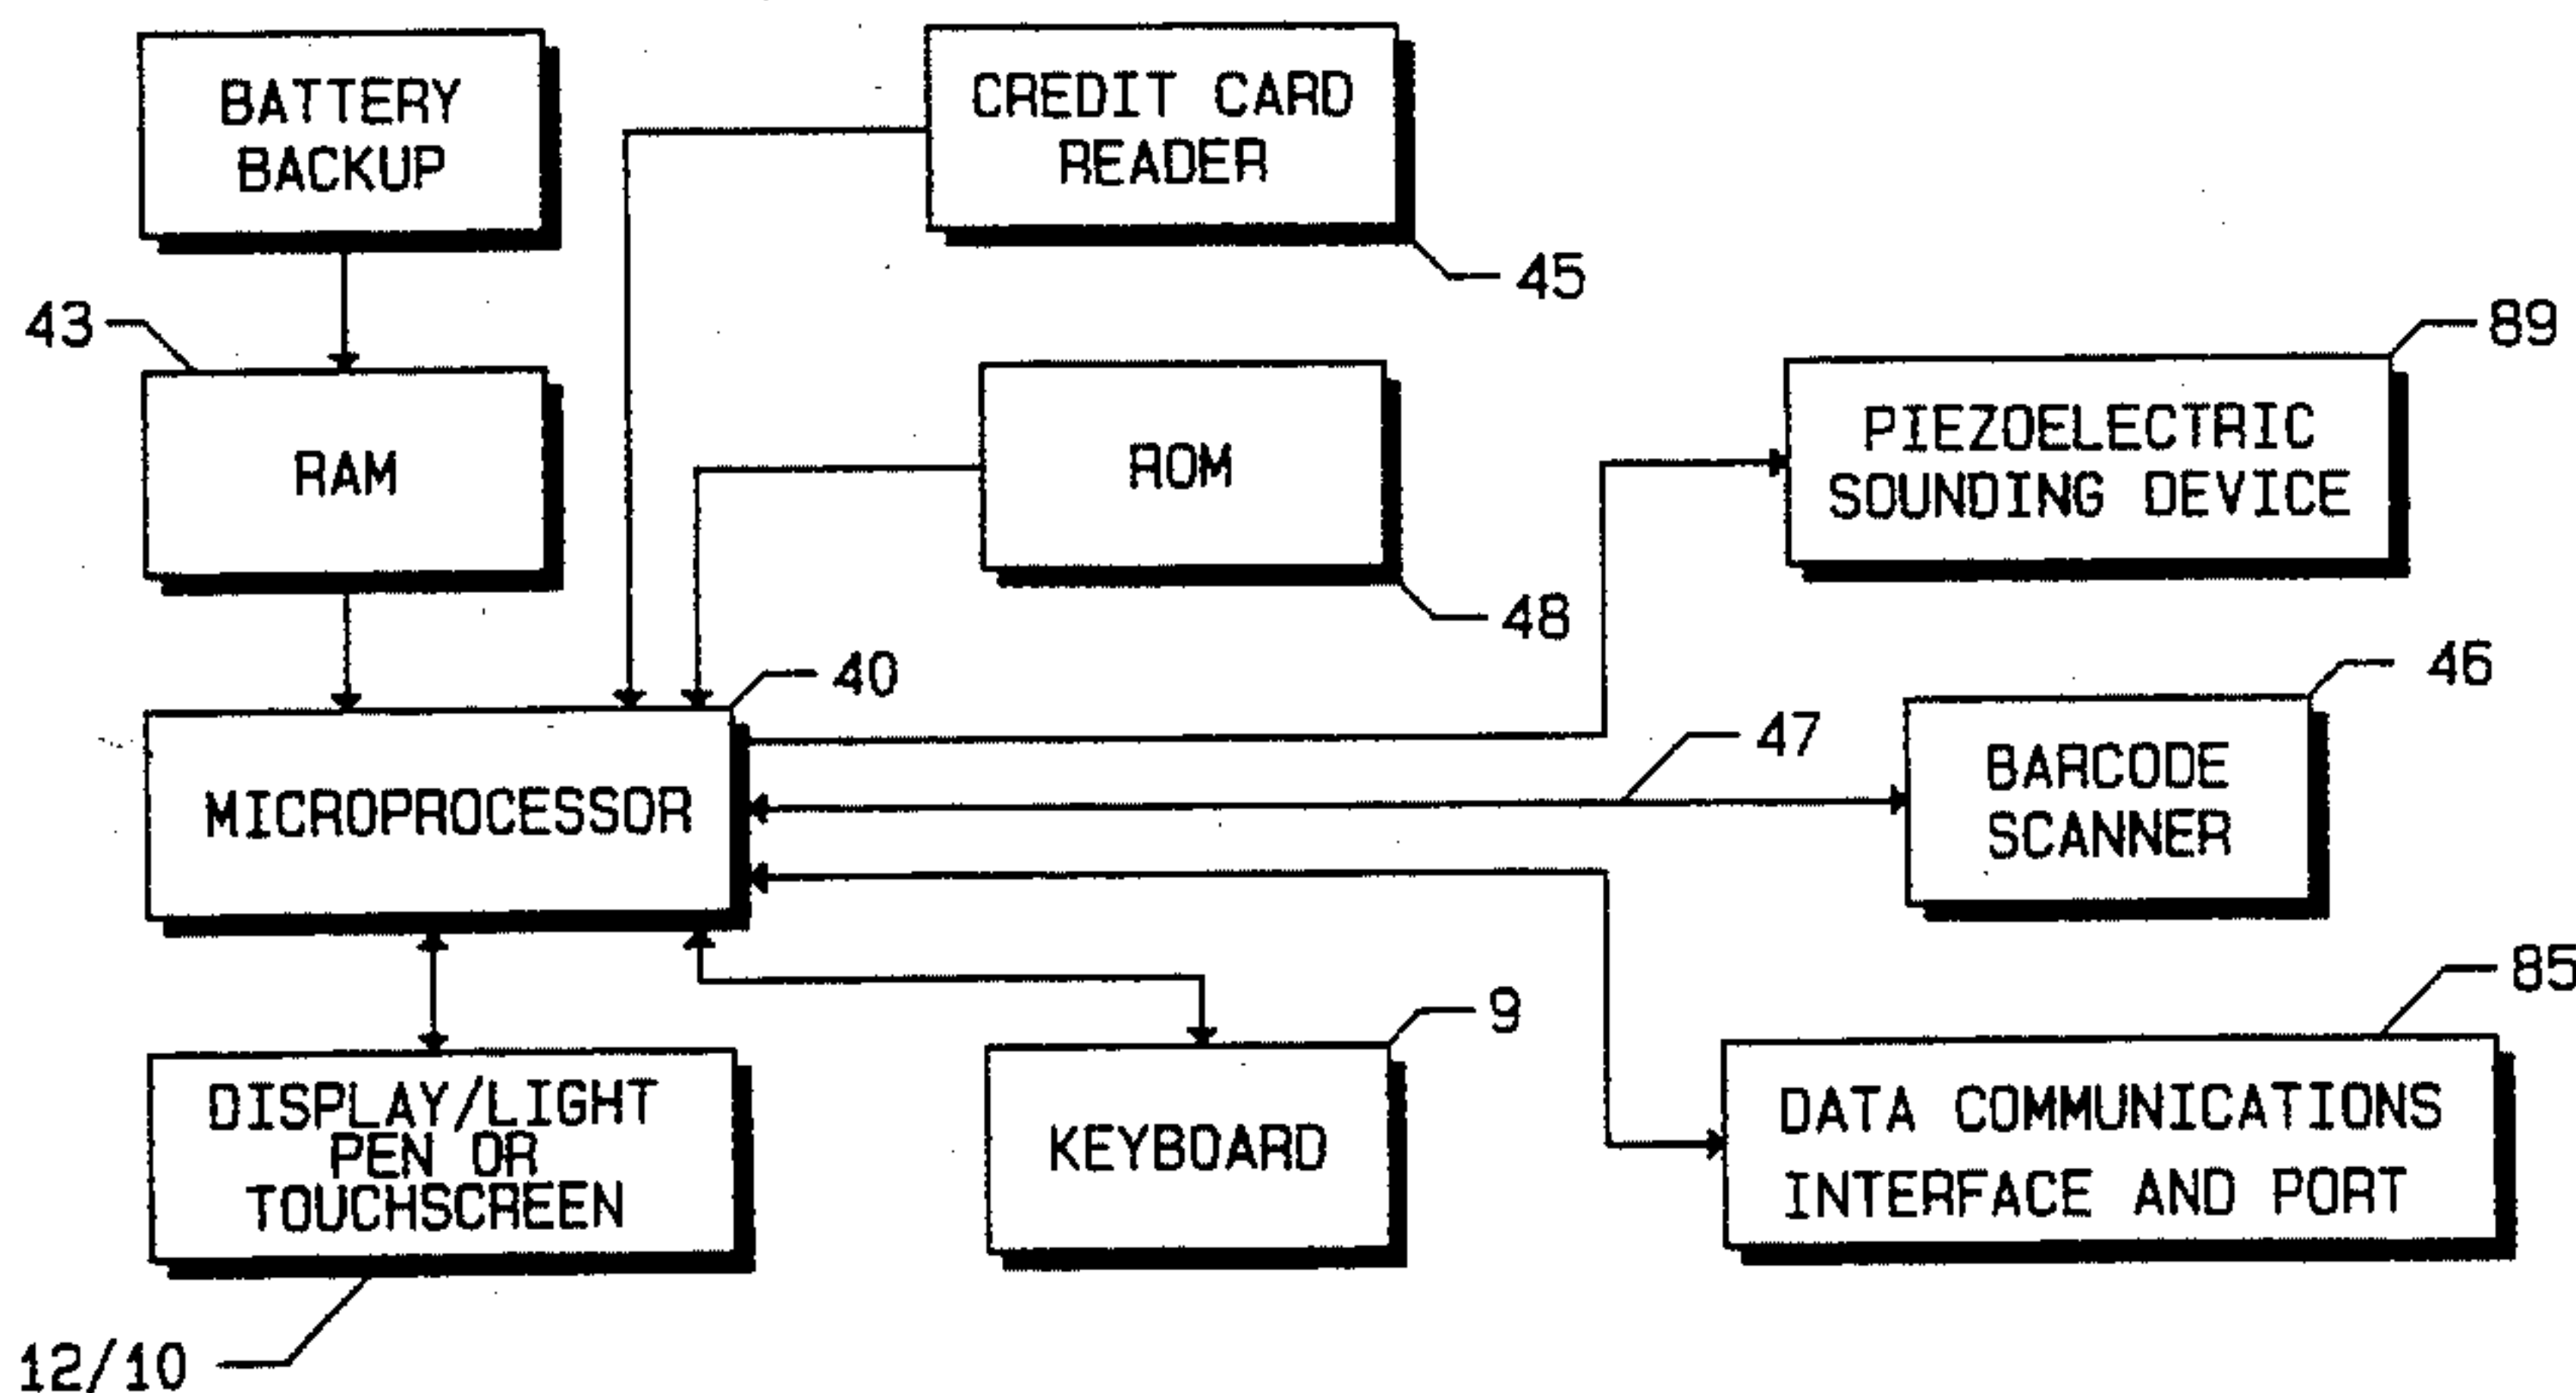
BATTERY BACKUP

CREDIT CARD READER

45

43

RAM

ROM

89

PIEZOELECTRIC SOUNDING DEVICE

48

40

46

47

MICROPROCESSOR

BARCODE SCANNER

85

9

DISPLAY/LIGHT PEN OR TOUCHSCREEN

KEYBOARD

DATA COMMUNICATIONS INTERFACE AND PORT

12/10